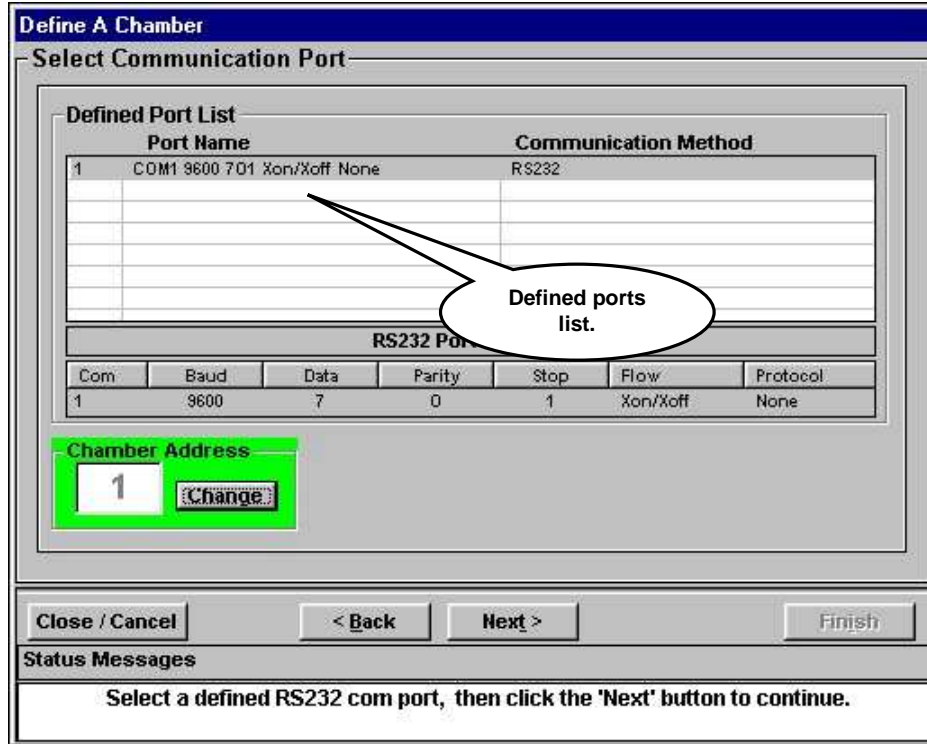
Define A Chamber

Select Communication Port

Defined Port List

| | Port Name | Communication Method |
|---|---|---|
| 1 | COM1 9600 7O1 Xon/Xoff None | RS232 |

Defined ports list.

RS232 Por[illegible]

| Com | Baud | Data | Parity | Stop | Flow | Protocol |
|---|---|---|---|---|---|---|
| 1 | 9600 | 7 | O | 1 | Xon/Xoff | None |

Chamber Address

1

Change

Close / Cancel

< Back

Next >

Finish

Status Messages

Select a defined RS232 com port, then click the 'Next' button to continue.